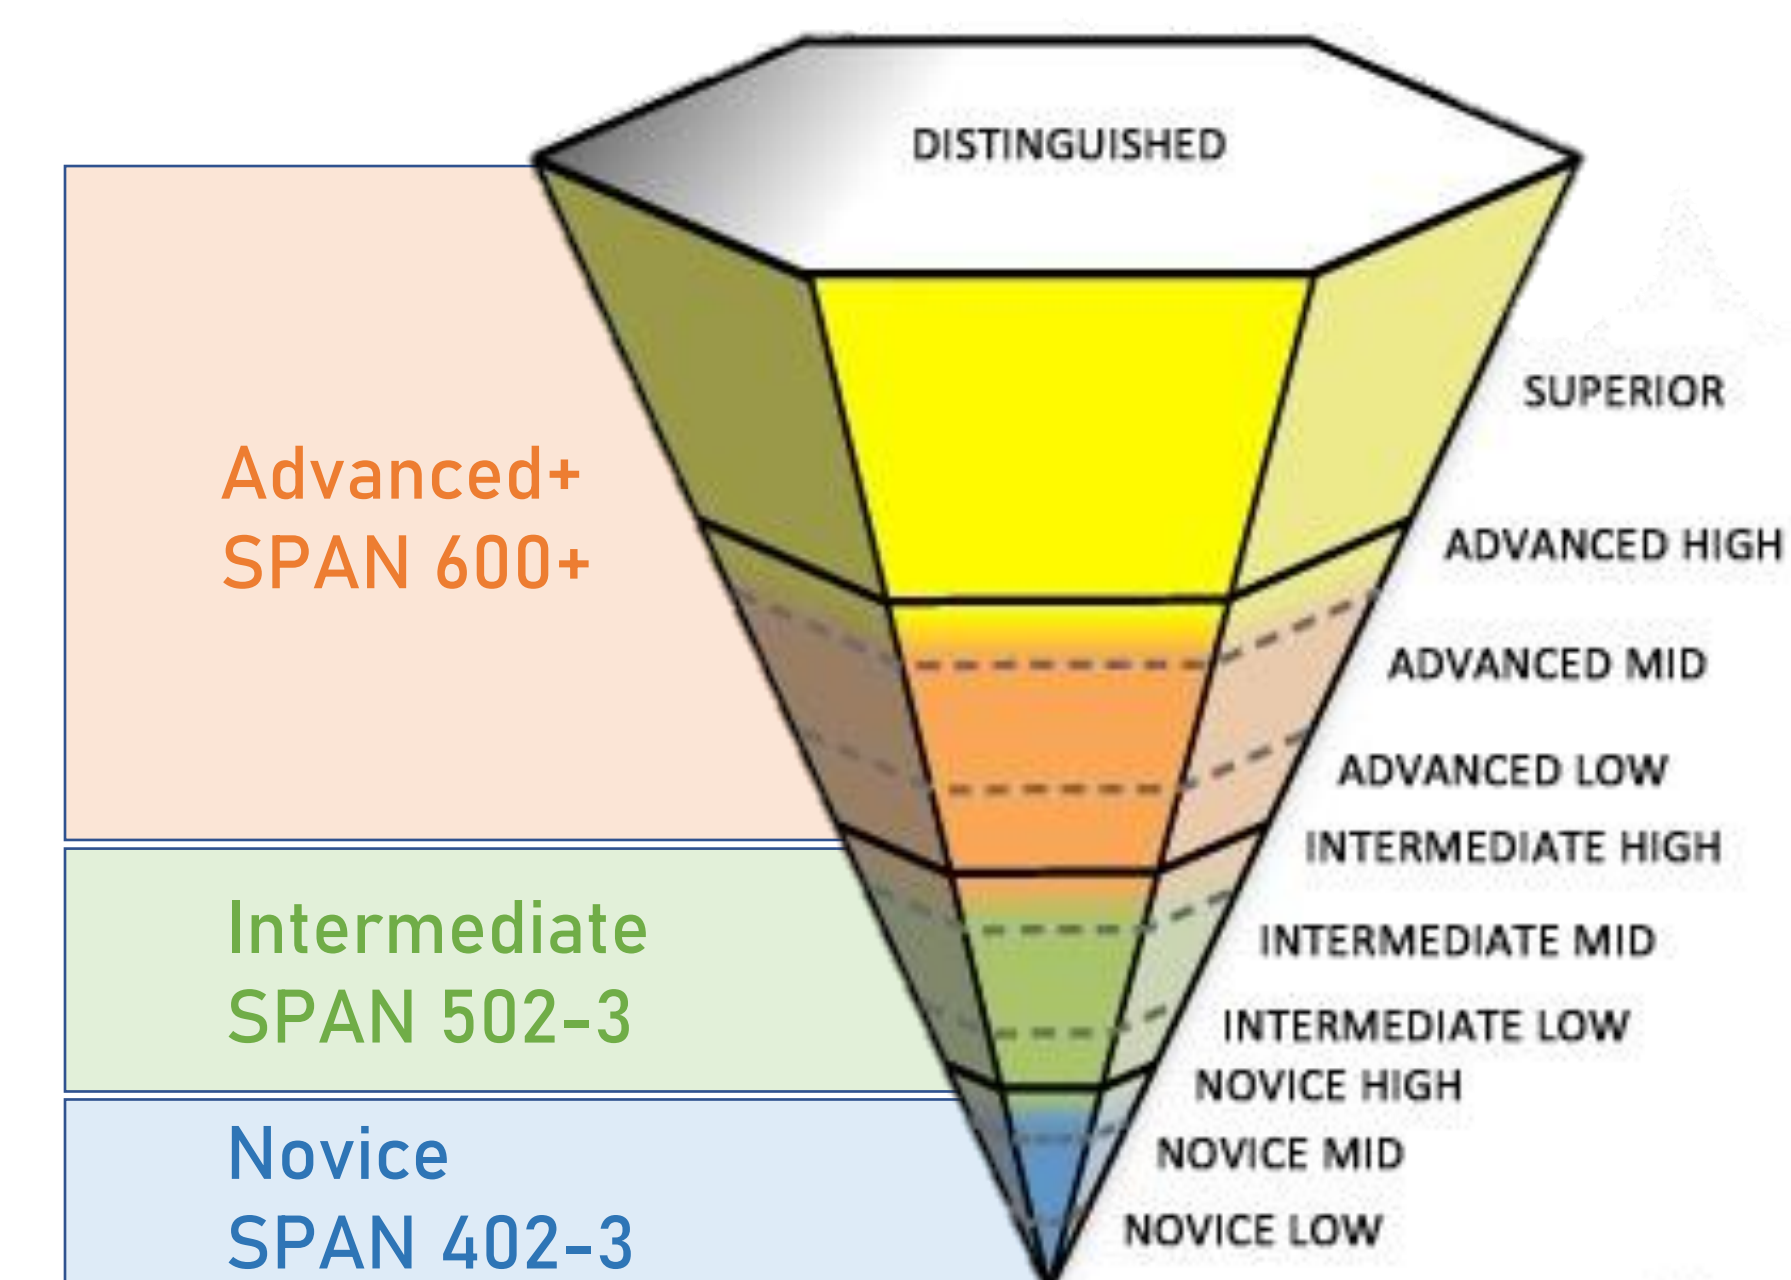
DISTINGUISHED

Advanced+
SPAN 600+

SUPERIOR

ADVANCED HIGH

ADVANCED MID

ADVANCED LOW

INTERMEDIATE HIGH

Intermediate
SPAN 502-3

INTERMEDIATE MID

INTERMEDIATE LOW

NOVICE HIGH

Novice
SPAN 402-3

NOVICE MID

NOVICE LOW